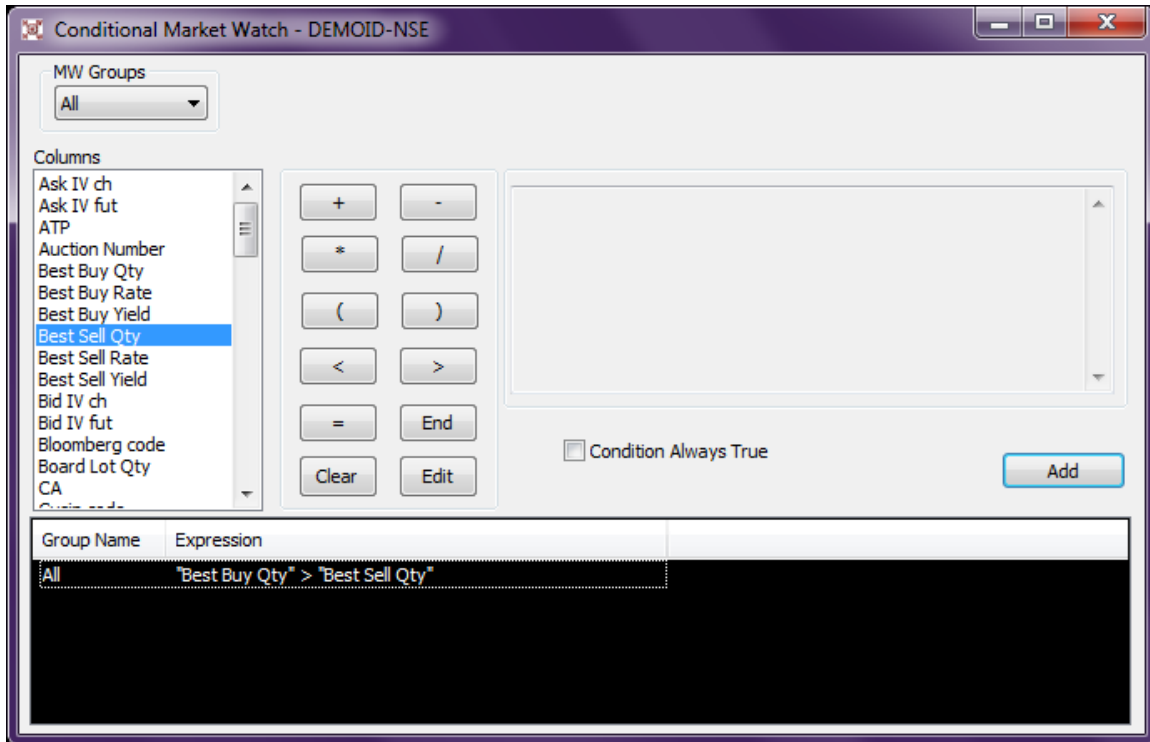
Conditional Market Watch - DEMOID-NSE

MW Groups
All

Columns
Ask IV ch
Ask IV fut
ATP
Auction Number
Best Buy Qty
Best Buy Rate
Best Buy Yield
Best Sell Qty
Best Sell Rate
Best Sell Yield
Bid IV ch
Bid IV fut
Bloomberg code
Board Lot Qty
CA
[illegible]

+
-
*
/
(
)
<
>
=
End
Clear
Edit

Condition Always True

Add

| Group Name | Expression |
|---|---|
| All | "Best Buy Qty" > "Best Sell Qty" |